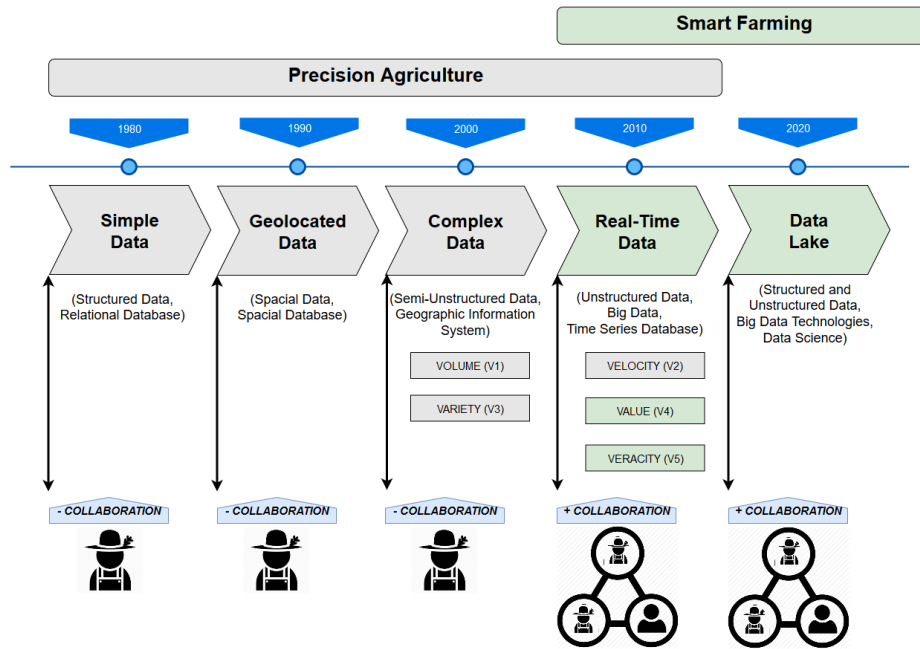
Smart Farming

Precision Agriculture

1980

1990

2000

2010

2020

Simple Data

Geolocated Data

Complex Data

Real-Time Data

Data Lake

(Structured Data, Relational Database)

(Spacial Data, Spacial Database)

(Semi-Unstructured Data, Geographic Information System)

(Unstructured Data, Big Data, Time Series Database)

(Structured and Unstructured Data, Big Data Technologies, Data Science)

VOLUME (V1)

VARIETY (V3)

VELOCITY (V2)

VALUE (V4)

VERACITY (V5)

- COLLABORATION

- COLLABORATION

- COLLABORATION

+ COLLABORATION

+ COLLABORATION